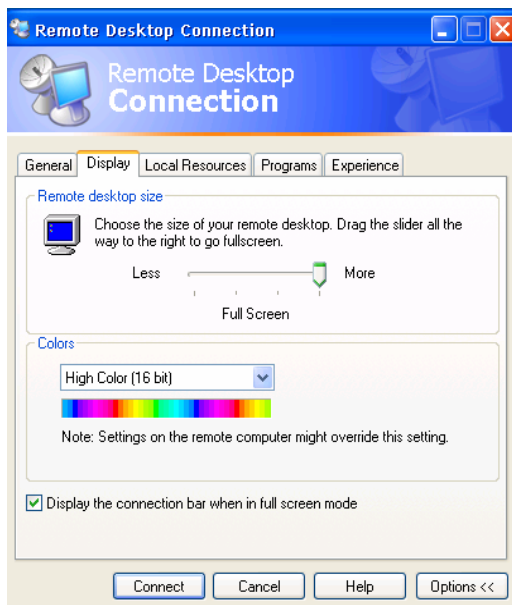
Remote Desktop Connection

Remote Desktop
Connection

General | Display | Local Resources | Programs | Experience

Remote desktop size

Choose the size of your remote desktop. Drag the slider all the way to the right to go fullscreen.

Less More

Full Screen

Colors

High Color (16 bit)

Note: Settings on the remote computer might override this setting.

Display the connection bar when in full screen mode

Connect | Cancel | Help | Options <<